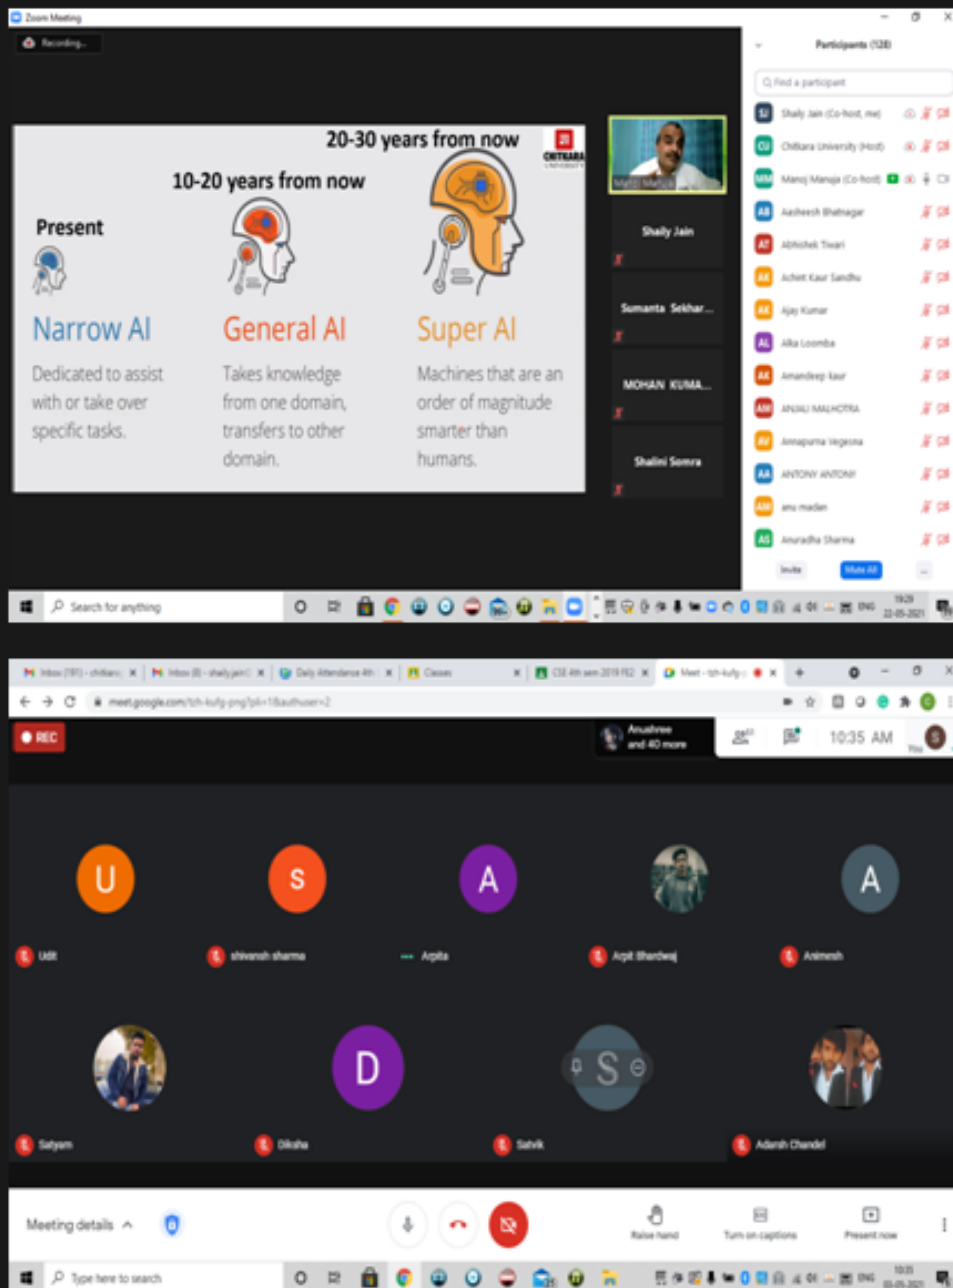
Zoom Meeting

Recording...

Participants (128)

Find a participant

Shaily Jain (Co-host, me)
Chitkara University (Host)
Manoj Manuja (Co-host)
Aasheesh Bhatnagar
Abhishek Tiwari
Achint Kaur Sandhu
Ajay Kumar
Alka Loomba
Amandeep kaur
ANJALI MALHOTRA
Annapurna Vegesna
ANTONY ANTONY
anu madan
Anuradha Sharma

Invite
Mute All

20-30 years from now

10-20 years from now

Present

Narrow AI
Dedicated to assist with or take over specific tasks.

General AI
Takes knowledge from one domain, transfers to other domain.

Super AI
Machines that are an order of magnitude smarter than humans.

Manoj Manuja

Shaily Jain
Sumanta Sekhar...
MOHAN KUMA...
Shalini Somra

Search for anything

19:29
22-05-2021

Inbox (191) - chitkara
Inbox (8) - shaily.jain
Daily Attendance 4th
Classes
CSE 4th sem 2019 FE2
Meet - tch-kufg-

meet.google.com/tch-kufg-png?pli=1&authuser=2

REC

Anushree and 40 more

10:35 AM

You

U
S
A
A

Udit
shivansh sharma
Arpita
Arpit Bhardwaj
Animesh

D
S

Satyam
Diksha
Satvik
Adarsh Chandel

Meeting details

Raise hand
Turn on captions
Present now

Type here to search

10:35
22-05-2021